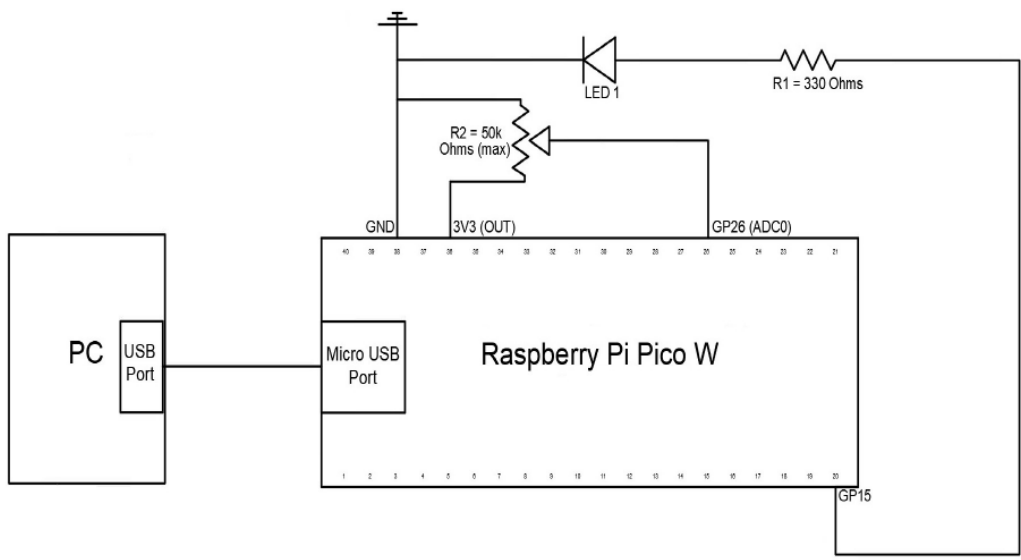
LED 1

R1 = 330 Ohms

R2 = 50k Ohms (max)

GND

3V3 (OUT)

GP26 (ADC0)

40 39 38 37 36 35 34 33 32 31 30 29 28 27 26 25 24 23 22 21

PC

USB Port

Micro USB Port

Raspberry Pi Pico W

1 2 3 4 5 6 7 8 9 10 11 12 13 14 15 16 17 18 19 20

GP15